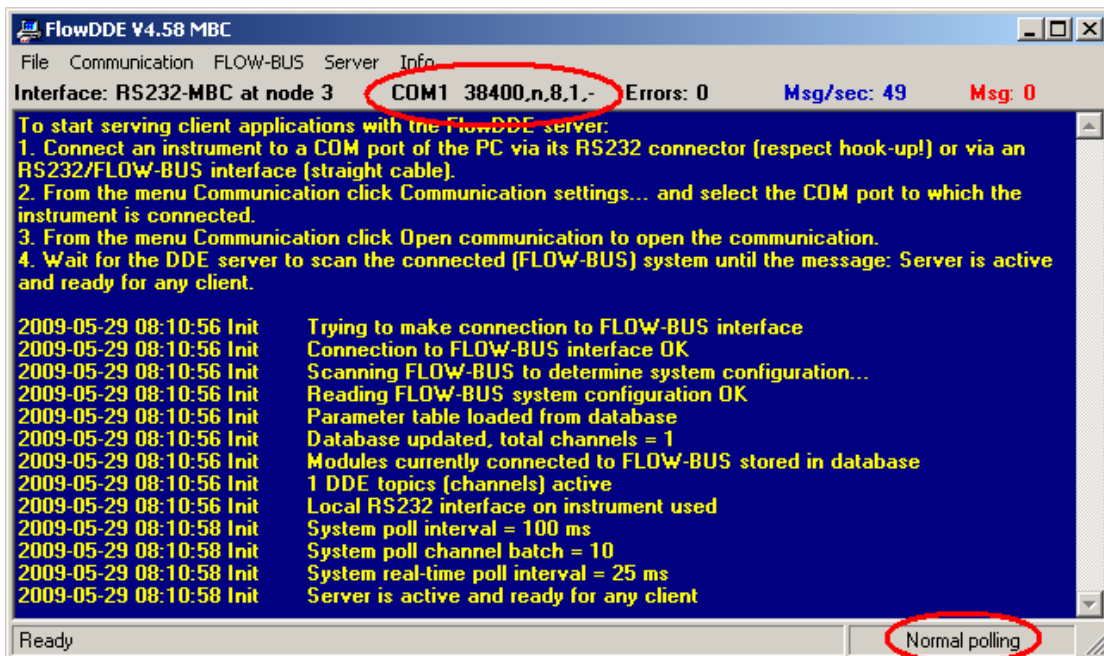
FlowDDE V4.58 MBC

File Communication FLOW-BUS Server Info

Interface: RS232-MBC at node 3 COM1 38400,n,8,1,- Errors: 0 Msg/sec: 49 Msg: 0

To start serving client applications with the FlowDDE server:
1. Connect an instrument to a COM port of the PC via its RS232 connector (respect hook-up!) or via an RS232/FLOW-BUS interface (straight cable).
2. From the menu Communication click Communication settings... and select the COM port to which the instrument is connected.
3. From the menu Communication click Open communication to open the communication.
4. Wait for the DDE server to scan the connected (FLOW-BUS) system until the message: Server is active and ready for any client.

2009-05-29 08:10:56 Init Trying to make connection to FLOW-BUS interface
2009-05-29 08:10:56 Init Connection to FLOW-BUS interface OK
2009-05-29 08:10:56 Init Scanning FLOW-BUS to determine system configuration...
2009-05-29 08:10:56 Init Reading FLOW-BUS system configuration OK
2009-05-29 08:10:56 Init Parameter table loaded from database
2009-05-29 08:10:56 Init Database updated, total channels = 1
2009-05-29 08:10:56 Init Modules currently connected to FLOW-BUS stored in database
2009-05-29 08:10:56 Init 1 DDE topics (channels) active
2009-05-29 08:10:56 Init Local RS232 interface on instrument used
2009-05-29 08:10:58 Init System poll interval = 100 ms
2009-05-29 08:10:58 Init System poll channel batch = 10
2009-05-29 08:10:58 Init System real-time poll interval = 25 ms
2009-05-29 08:10:58 Init Server is active and ready for any client

Ready Normal polling